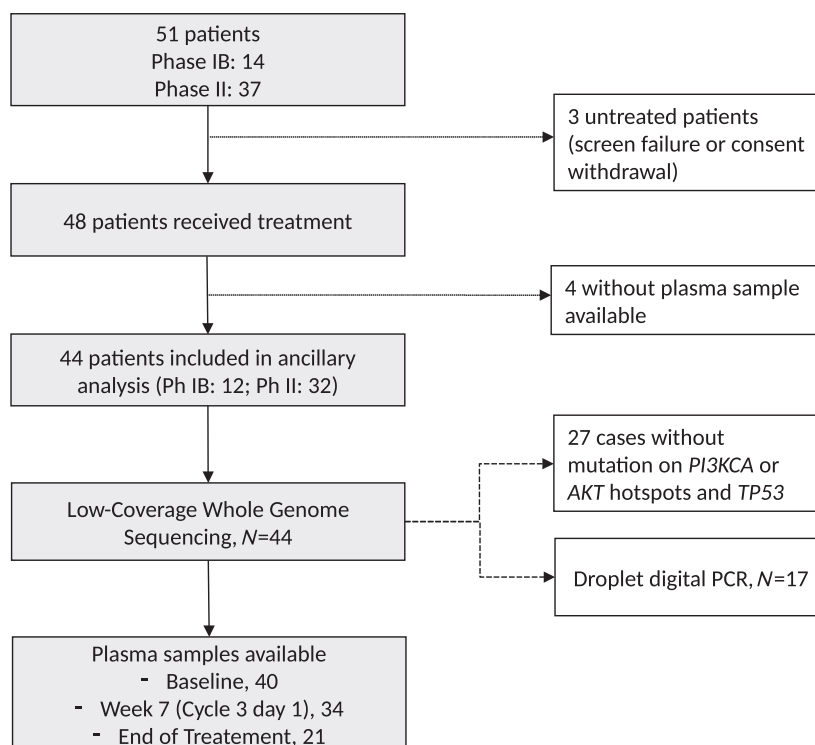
51 patients
Phase IB: 14
Phase II: 37

3 untreated patients (screen failure or consent withdrawal)

48 patients received treatment

4 without plasma sample available

44 patients included in ancillary analysis (Ph IB: 12; Ph II: 32)

27 cases without mutation on *PI3KCA* or *AKT* hotspots and *TP53*

Low-Coverage Whole Genome Sequencing, *N*=44

Droplet digital PCR, *N*=17

Plasma samples available
- Baseline, 40
- Week 7 (Cycle 3 day 1), 34
- End of Treatement, 21